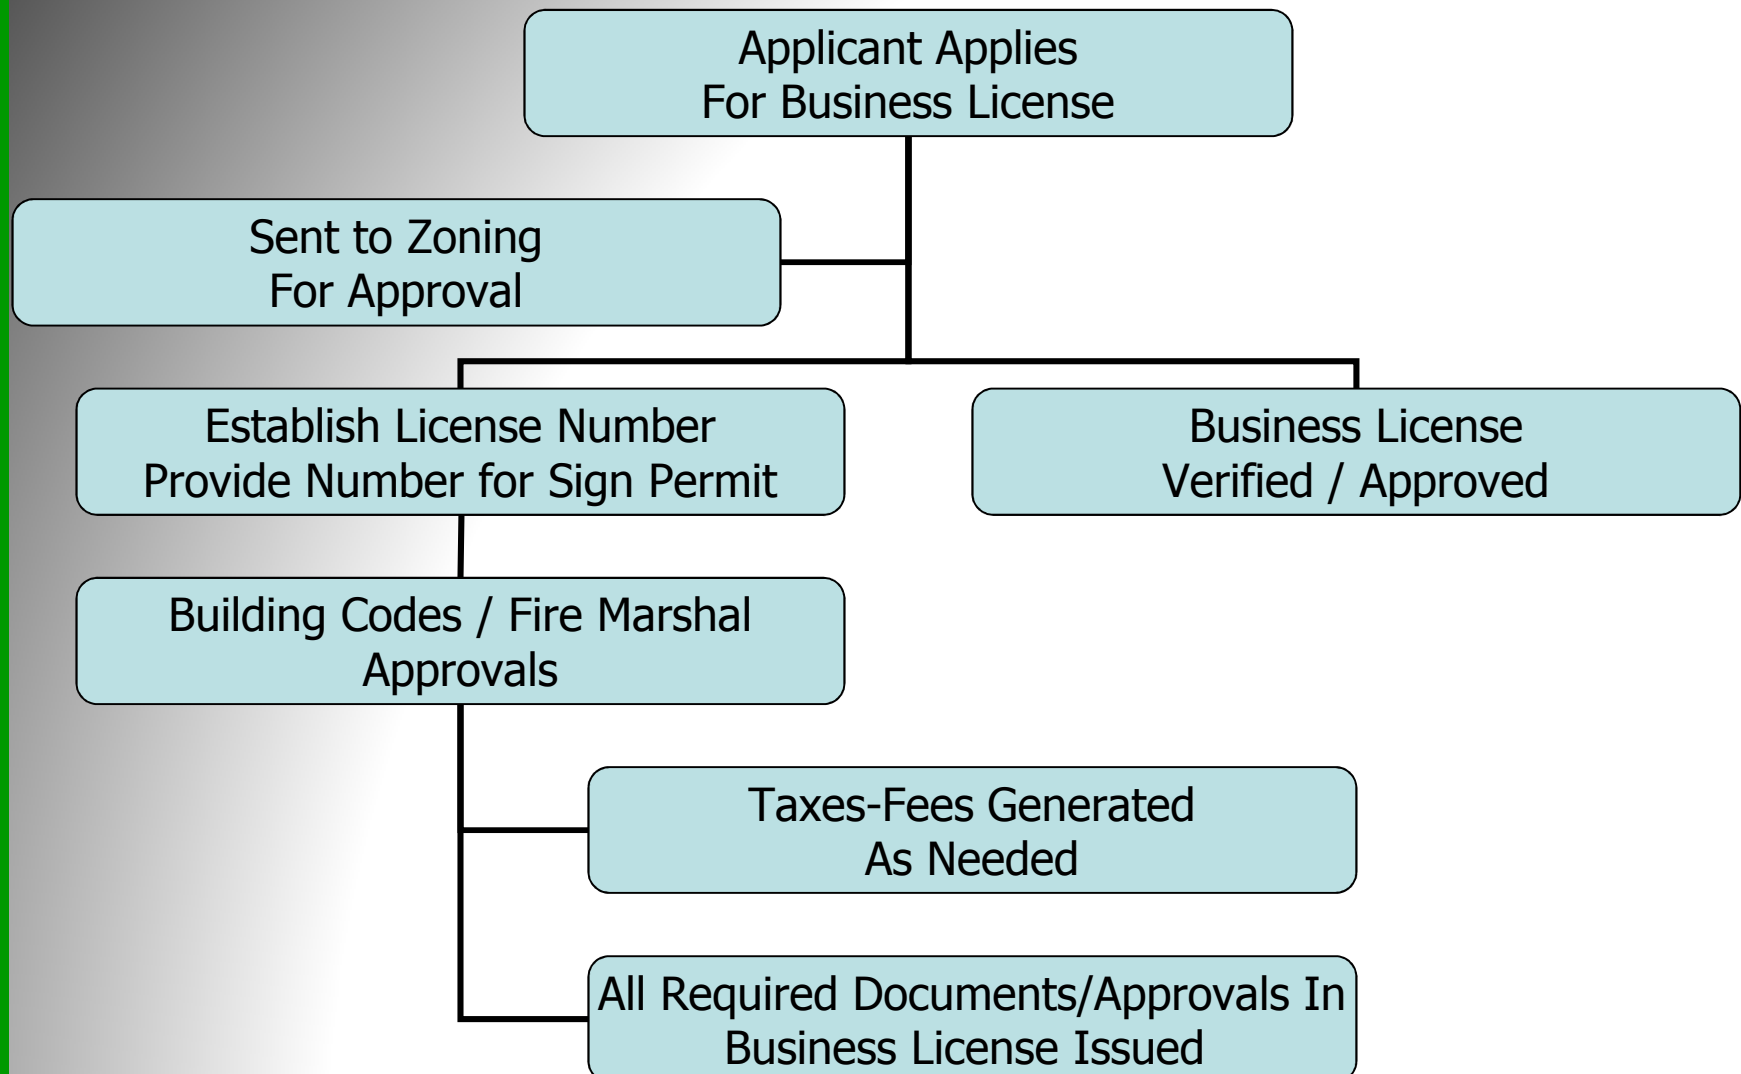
Applicant Applies
For Business License

Sent to Zoning
For Approval

Establish License Number
Provide Number for Sign Permit

Business License
Verified / Approved

Building Codes / Fire Marshal
Approvals

Taxes-Fees Generated
As Needed

All Required Documents/Approvals In
Business License Issued